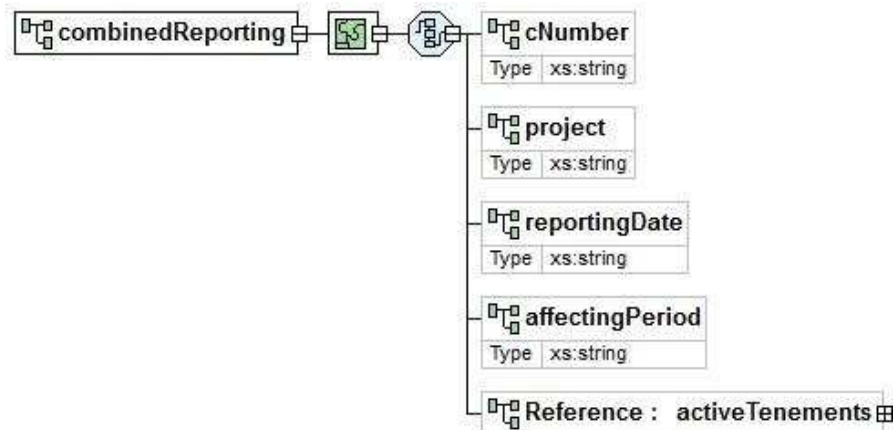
combinedReporting

cNumber

| Type | xs:string |
|---|---|

project

| Type | xs:string |
|---|---|

reportingDate

| Type | xs:string |
|---|---|

affectingPeriod

| Type | xs:string |
|---|---|

Reference : activeTenements